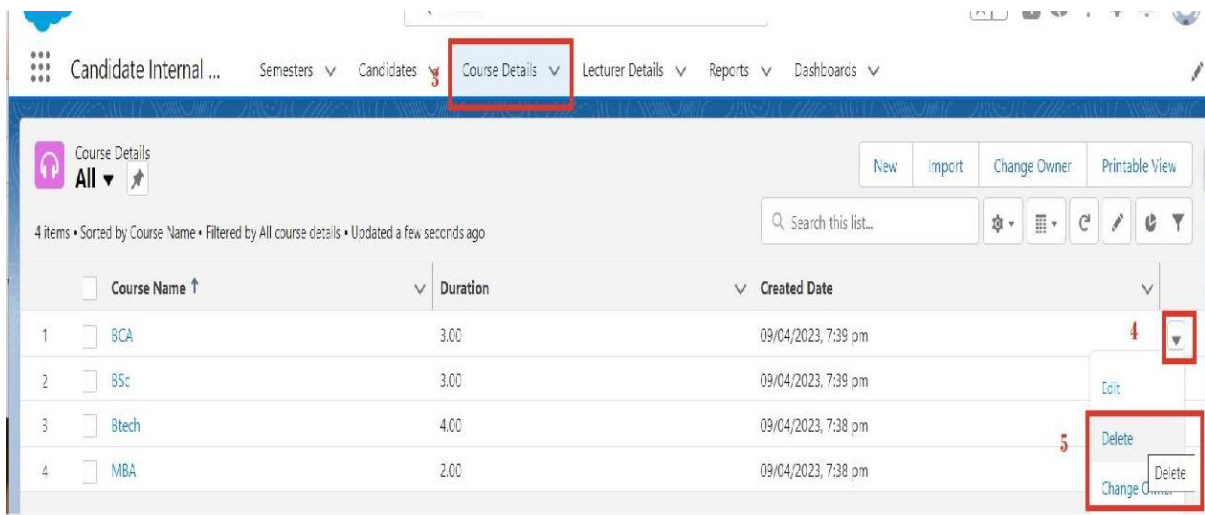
Candidate Internal ... Semesters Candidates 3 Course Details Lecturer Details Reports Dashboards

Course Details
All ▾

New Import Change Owner Printable View

4 items • Sorted by Course Name • Filtered by All course details • Updated a few seconds ago

Search this list...

| | Course Name ↑ | Duration | Created Date |
|---|---|---|---|
| 1 | BCA | 3.00 | 09/04/2023, 7:39 pm |
| 2 | BSc | 3.00 | 09/04/2023, 7:39 pm |
| 3 | Btech | 4.00 | 09/04/2023, 7:38 pm |
| 4 | MBA | 2.00 | 09/04/2023, 7:38 pm |

4

Edit
5
Delete
Delete
Change Owner